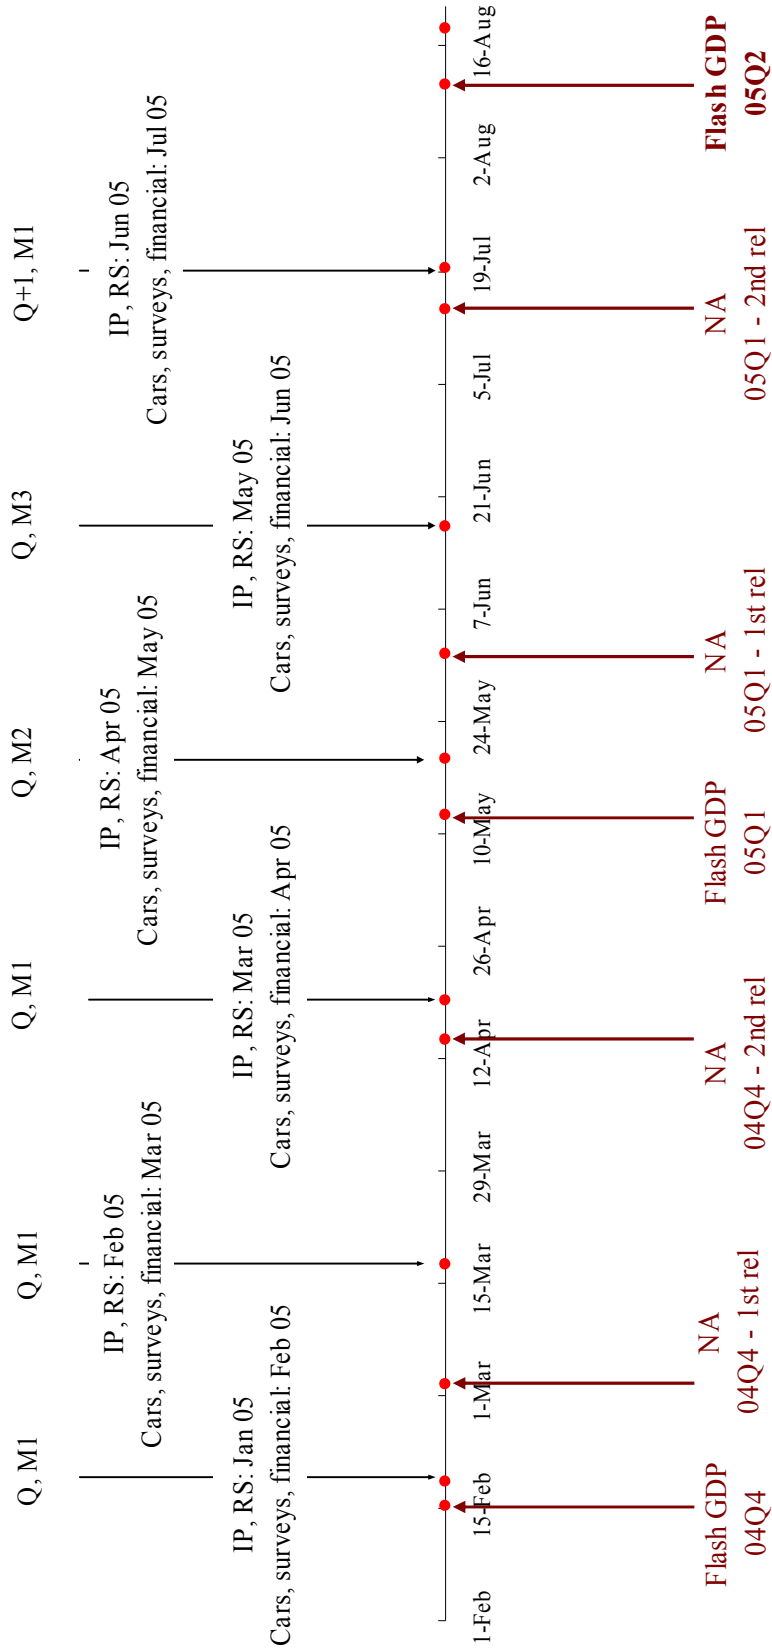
Q, M1
Q, M1
Q, M1
Q, M2
Q, M3
Q+1, M1

IP, RS: Jan 05
Cars, surveys, financial: Feb 05

IP, RS: Feb 05
Cars, surveys, financial: Mar 05

IP, RS: Mar 05
Cars, surveys, financial: Apr 05

IP, RS: Apr 05
Cars, surveys, financial: May 05

IP, RS: May 05
Cars, surveys, financial: Jun 05

IP, RS: Jun 05
Cars, surveys, financial: Jul 05

1-Feb
15-Feb
1-Mar
15-Mar
29-Mar
12-Apr
26-Apr
10-May
24-May
7-Jun
21-Jun
5-Jul
19-Jul
2-Aug
16-Aug

Flash GDP
04Q4

NA
04Q4 - 1st rel

NA
04Q4 - 2nd rel

Flash GDP
05Q1

NA
05Q1 - 1st rel

NA
05Q1 - 2nd rel

Flash GDP
05Q2